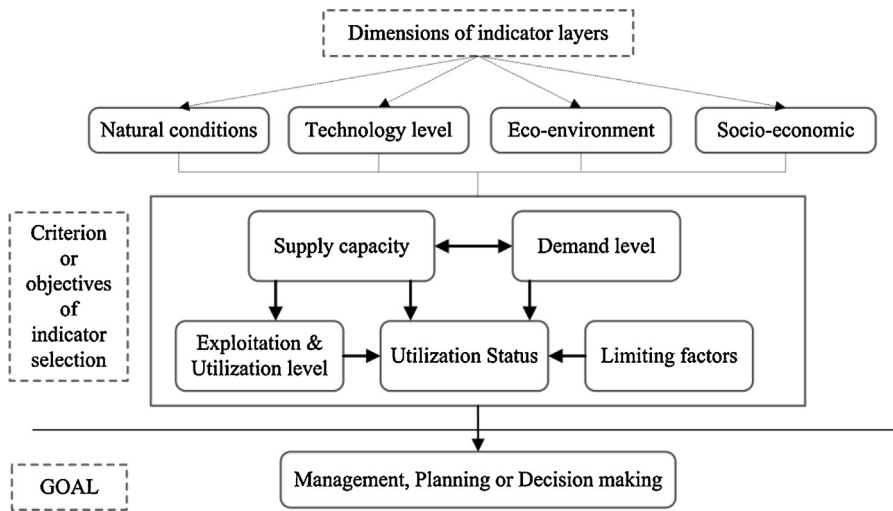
Dimensions of indicator layers

Natural conditions

Technology level

Eco-environment

Socio-economic

Criterion or objectives of indicator selection

Supply capacity

Demand level

Exploitation & Utilization level

Utilization Status

Limiting factors

GOAL

Management, Planning or Decision making